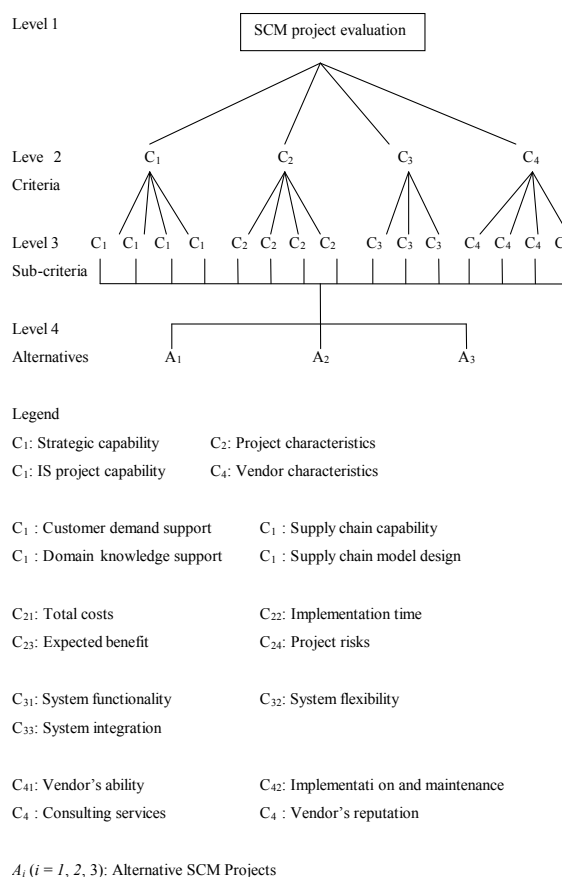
Level 1

SCM project evaluation

Leve 2

Criteria

$C_1$ $C_2$ $C_3$ $C_4$

Level 3

Sub-criteria

$C_1$ $C_1$ $C_1$ $C_1$ $C_2$ $C_2$ $C_2$ $C_2$ $C_3$ $C_3$ $C_3$ $C_4$ $C_4$ $C_4$ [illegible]

Level 4

Alternatives

$A_1$ $A_2$ $A_3$

Legend

$C_1$: Strategic capability $C_2$: Project characteristics

$C_1$: IS project capability $C_4$: Vendor characteristics

$C_1$ : Customer demand support $C_1$ : Supply chain capability

$C_1$ : Domain knowledge support $C_1$ : Supply chain model design

$C_{21}$: Total costs $C_{22}$: Implementation time

$C_{23}$: Expected benefit $C_{24}$: Project risks

$C_{31}$: System functionality $C_{32}$: System flexibility

$C_{33}$: System integration

$C_{41}$: Vendor's ability $C_{42}$: Implementati on and maintenance

$C_4$ : Consulting services $C_4$ : Vendor's reputation

$A_i$ ($i = 1, 2, 3$): Alternative SCM Projects